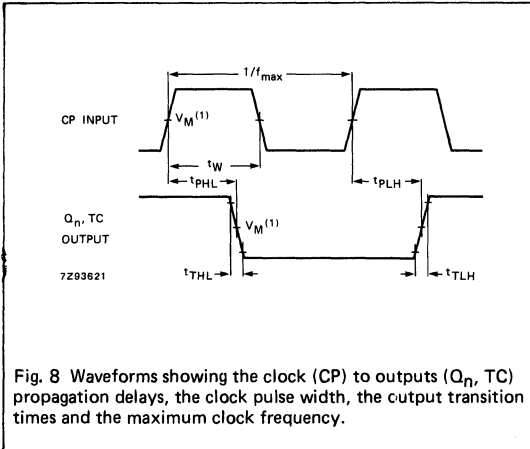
$1/f_{max}$

CP INPUT

$V_M^{(1)}$

$t_W$

$t_{PHL}$

$t_{PLH}$

$Q_n$, TC OUTPUT

$V_M^{(1)}$

7Z93621

$t_{THL}$

$t_{TLH}$

Fig. 8 Waveforms showing the clock (CP) to outputs ($Q_n$, TC) propagation delays, the clock pulse width, the output transition times and the maximum clock frequency.